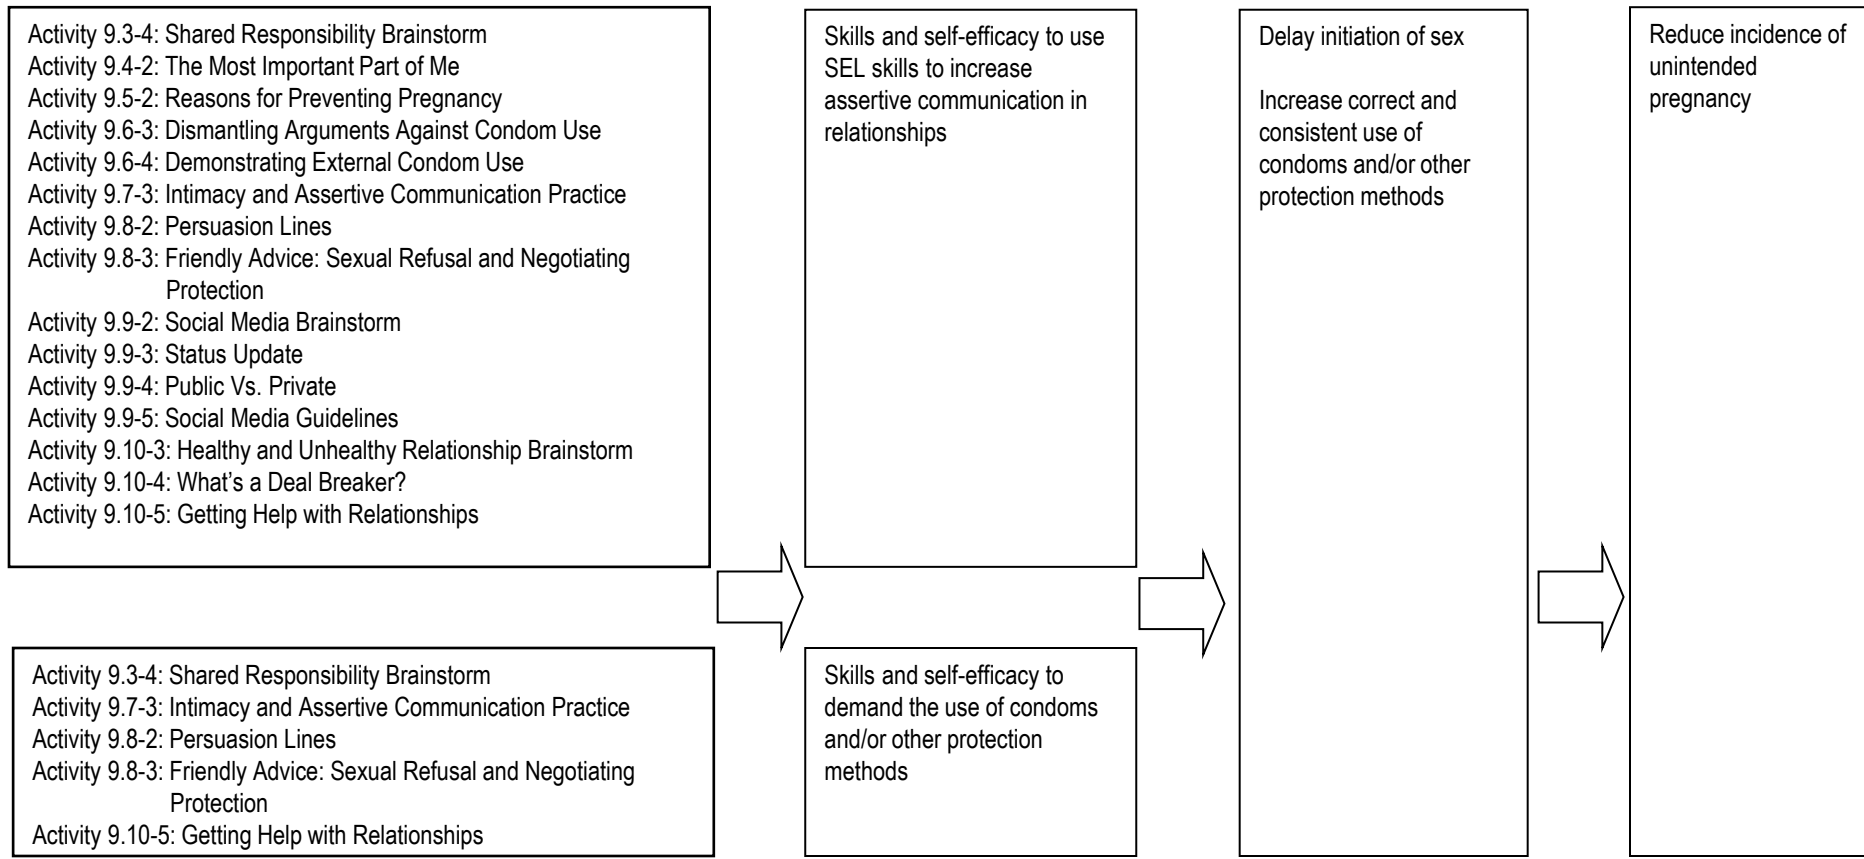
Activity 9.3-4: Shared Responsibility Brainstorm
Activity 9.4-2: The Most Important Part of Me
Activity 9.5-2: Reasons for Preventing Pregnancy
Activity 9.6-3: Dismantling Arguments Against Condom Use
Activity 9.6-4: Demonstrating External Condom Use
Activity 9.7-3: Intimacy and Assertive Communication Practice
Activity 9.8-2: Persuasion Lines
Activity 9.8-3: Friendly Advice: Sexual Refusal and Negotiating Protection
Activity 9.9-2: Social Media Brainstorm
Activity 9.9-3: Status Update
Activity 9.9-4: Public Vs. Private
Activity 9.9-5: Social Media Guidelines
Activity 9.10-3: Healthy and Unhealthy Relationship Brainstorm
Activity 9.10-4: What's a Deal Breaker?
Activity 9.10-5: Getting Help with Relationships

Activity 9.3-4: Shared Responsibility Brainstorm
Activity 9.7-3: Intimacy and Assertive Communication Practice
Activity 9.8-2: Persuasion Lines
Activity 9.8-3: Friendly Advice: Sexual Refusal and Negotiating Protection
Activity 9.10-5: Getting Help with Relationships

Skills and self-efficacy to use SEL skills to increase assertive communication in relationships

Skills and self-efficacy to demand the use of condoms and/or other protection methods

Delay initiation of sex

Increase correct and consistent use of condoms and/or other protection methods

Reduce incidence of unintended pregnancy